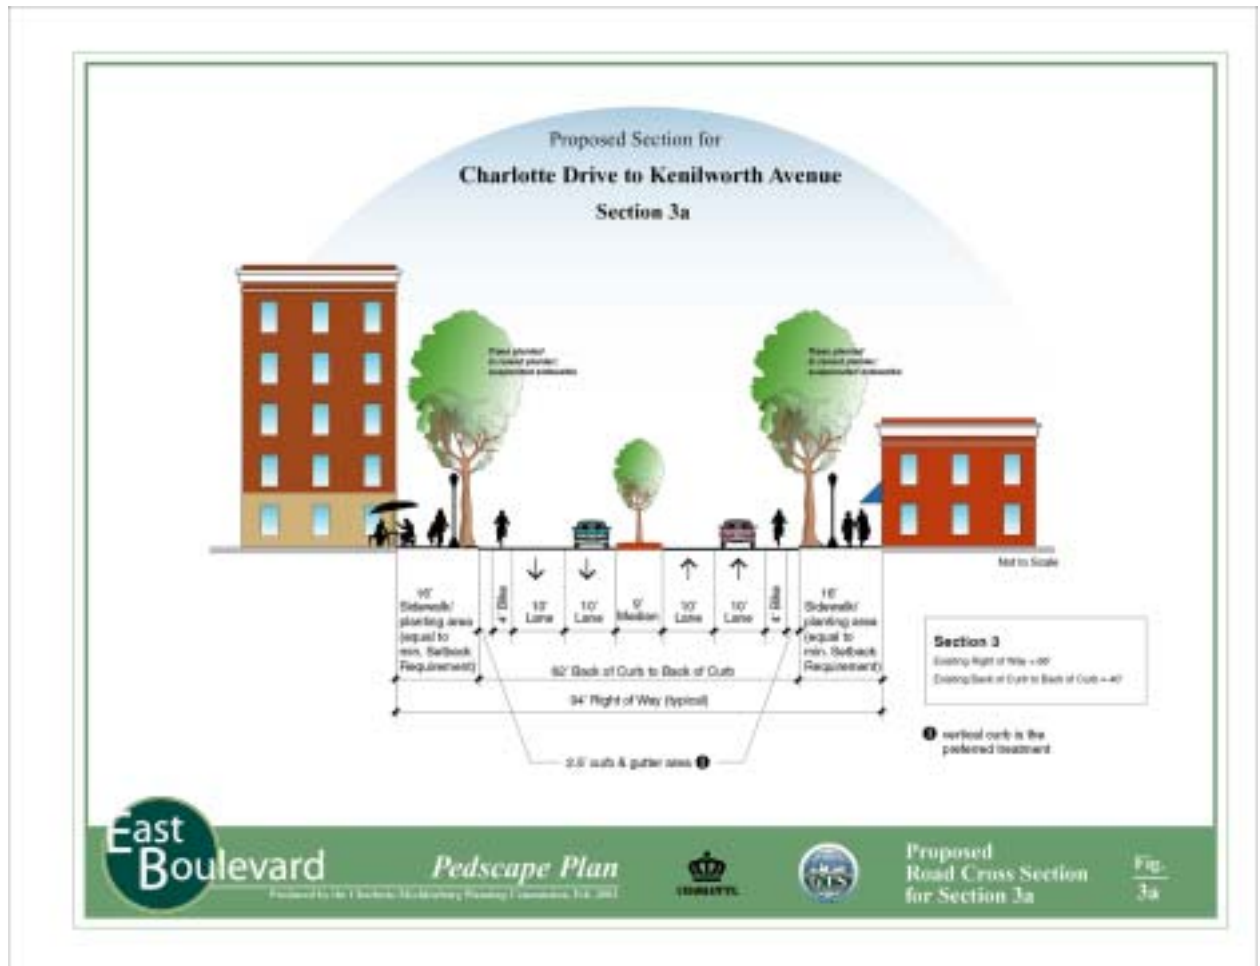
Proposed Section for

Charlotte Drive to Kenilworth Avenue

Section 3a

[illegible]

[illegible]

Not to Scale

16' Sidewalk/ planting area (equal to min. Setback Requirement)

4' Bike

10' Lane

10' Lane

5' Median

10' Lane

10' Lane

4' Bike

16' Sidewalk/ planting area (equal to min. Setback Requirement)

62' Back of Curb to Back of Curb

94' Right of Way (typical)

2.5' curb & gutter area

Section 3

Existing Right of Way = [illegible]

Existing Back of Curb to Back of Curb = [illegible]

vertical curb is the preferred treatment

East Boulevard

Pedscape Plan

Prepared by the Charlotte-Mecklenburg Planning Commission, Feb. 2002

CHARLOTTE

Proposed Road Cross Section for Section 3a

Fig. 3a